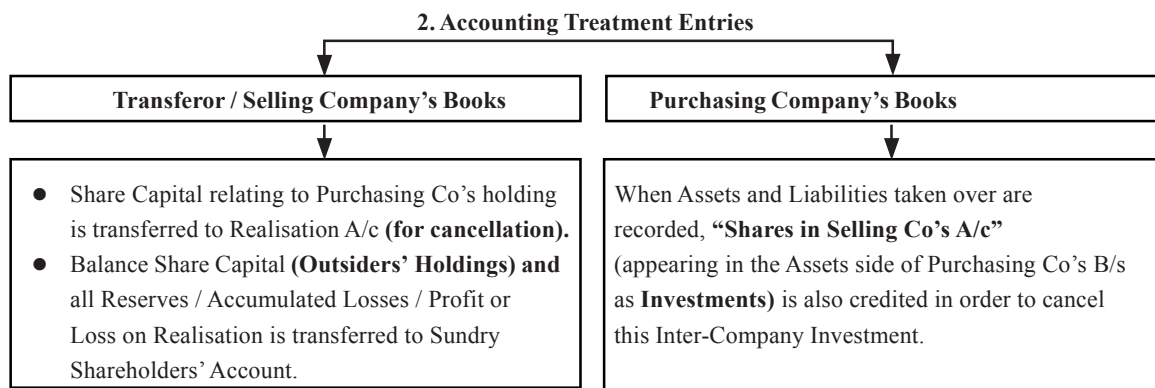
2. Accounting Treatment Entries

Transferor / Selling Company's Books

- Share Capital relating to Purchasing Co's holding is transferred to Realisation A/c **(for cancellation).**
- Balance Share Capital **(Outsiders' Holdings) and** all Reserves / Accumulated Losses / Profit or Loss on Realisation is transferred to Sundry Shareholders' Account.

Purchasing Company's Books

When Assets and Liabilities taken over are recorded, **"Shares in Selling Co's A/c"** (appearing in the Assets side of Purchasing Co's B/s as **Investments)** is also credited in order to cancel this Inter-Company Investment.